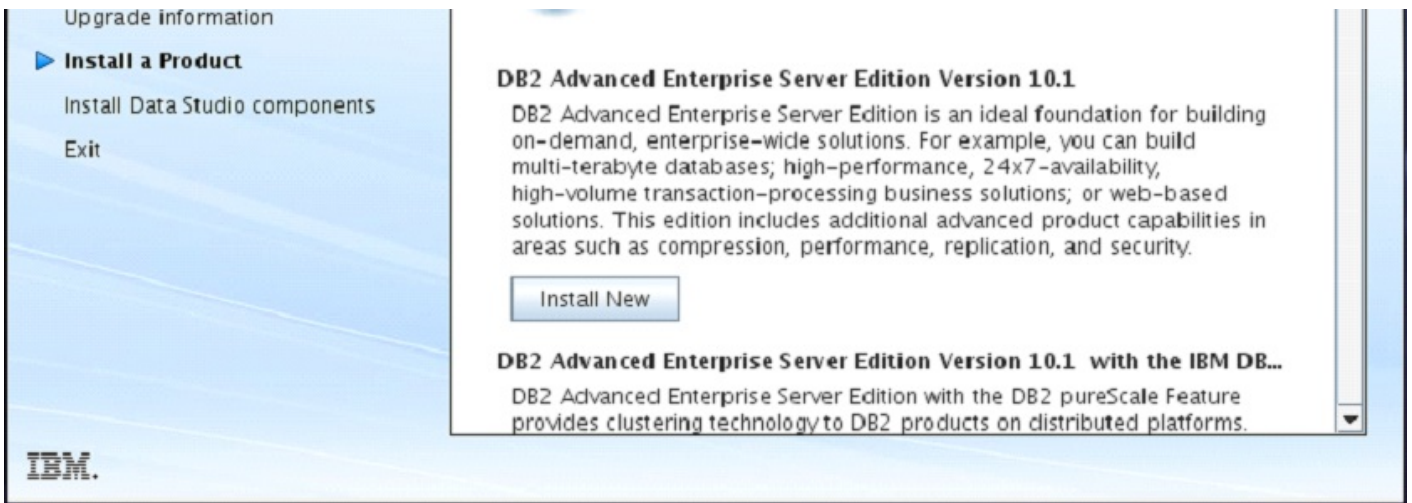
Upgrade information

Install a Product

Install Data Studio components

Exit

DB2 Advanced Enterprise Server Edition Version 10.1

DB2 Advanced Enterprise Server Edition is an ideal foundation for building on-demand, enterprise-wide solutions. For example, you can build multi-terabyte databases; high-performance, 24x7-availability, high-volume transaction-processing business solutions; or web-based solutions. This edition includes additional advanced product capabilities in areas such as compression, performance, replication, and security.

Install New

DB2 Advanced Enterprise Server Edition Version 10.1 with the IBM DB...

DB2 Advanced Enterprise Server Edition with the DB2 pureScale Feature provides clustering technology to DB2 products on distributed platforms.

IBM.